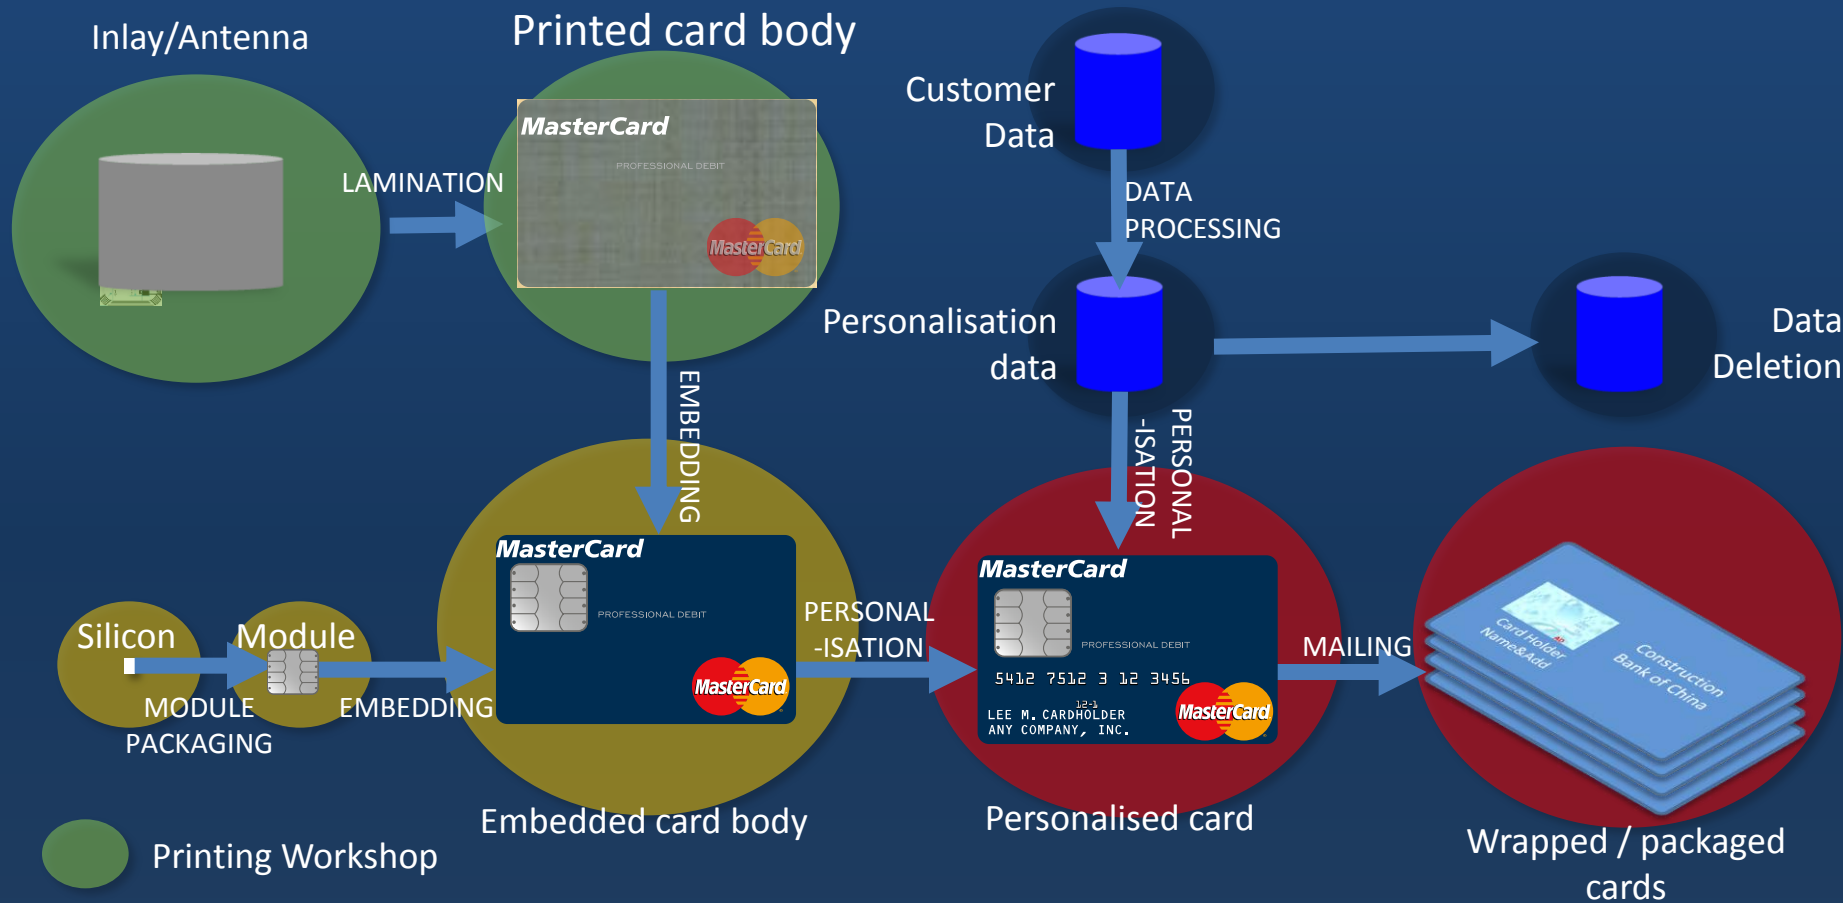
Inlay/Antenna

Printed card body

MasterCard
PROFESSIONAL DEBIT
MasterCard

LAMINATION

Customer Data

DATA PROCESSING

Personalisation data

Data Deletion

EMBEDDING

PERSONAL -ISATION

MasterCard
PROFESSIONAL DEBIT
MasterCard

MasterCard
PROFESSIONAL DEBIT
5412 7512 3 12 3456
12-1
LEE M. CARDHOLDER
ANY COMPANY, INC.
MasterCard

Silicon

Module

MODULE PACKAGING

EMBEDDING

PERSONAL -ISATION

MAILING

Card Holder Name&Add
Construction Bank of China

Embedded card body

Personalised card

Wrapped / packaged cards

Printing Workshop